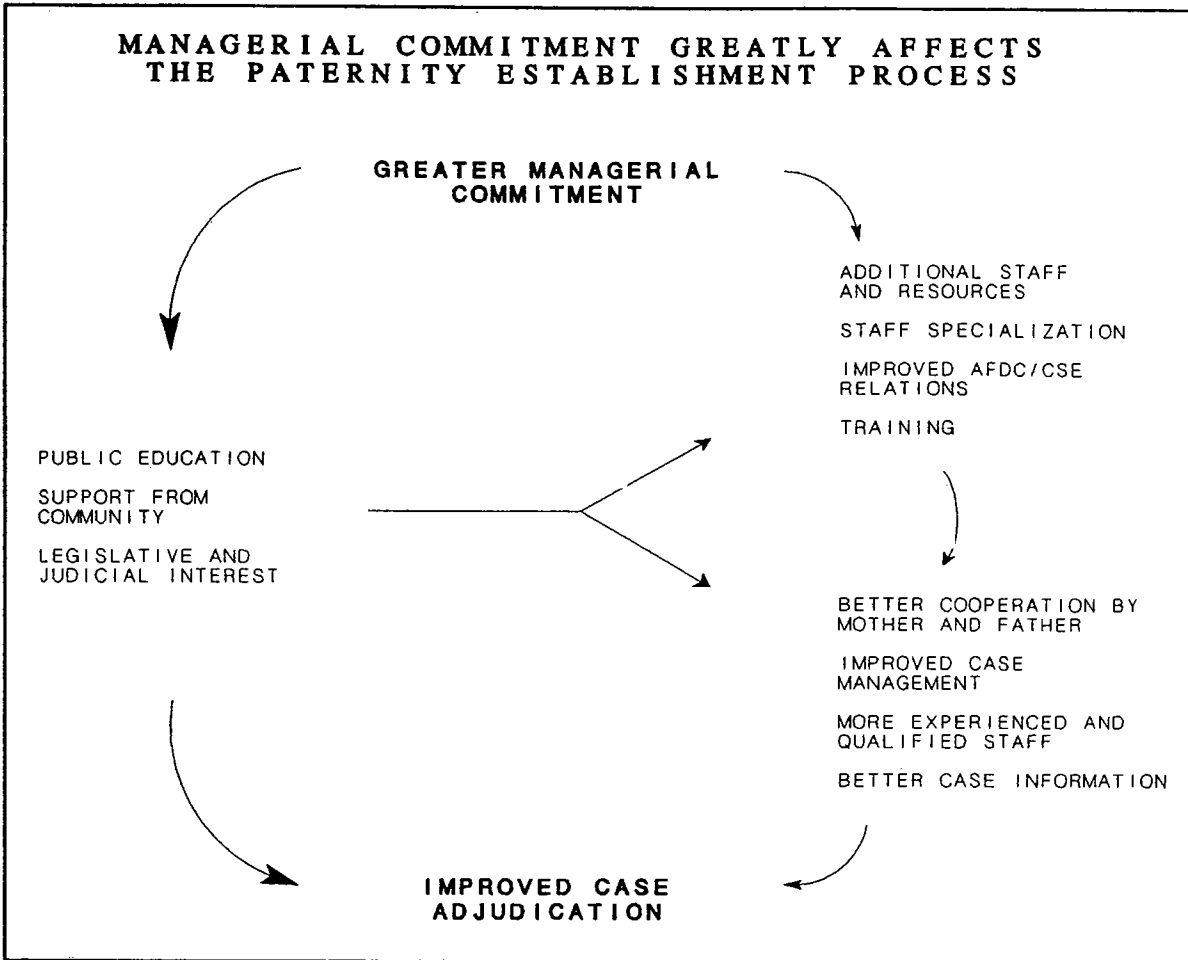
MANAGERIAL COMMITMENT GREATLY AFFECTS THE PATERNITY ESTABLISHMENT PROCESS

GREATER MANAGERIAL COMMITMENT

ADDITIONAL STAFF AND RESOURCES

STAFF SPECIALIZATION

IMPROVED AFDC/CSE RELATIONS

TRAINING

PUBLIC EDUCATION

SUPPORT FROM COMMUNITY

LEGISLATIVE AND JUDICIAL INTEREST

BETTER COOPERATION BY MOTHER AND FATHER

IMPROVED CASE MANAGEMENT

MORE EXPERIENCED AND QUALIFIED STAFF

BETTER CASE INFORMATION

IMPROVED CASE ADJUDICATION